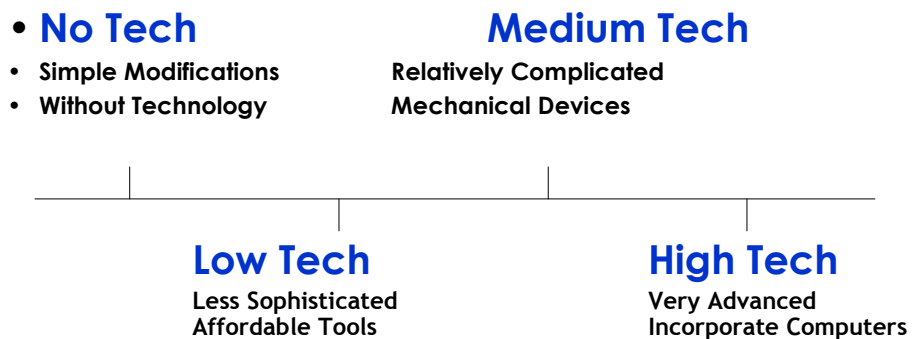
• No Tech
• Simple Modifications
• Without Technology

Medium Tech
Relatively Complicated
Mechanical Devices

Low Tech
Less Sophisticated
Affordable Tools

High Tech
Very Advanced
Incorporate Computers